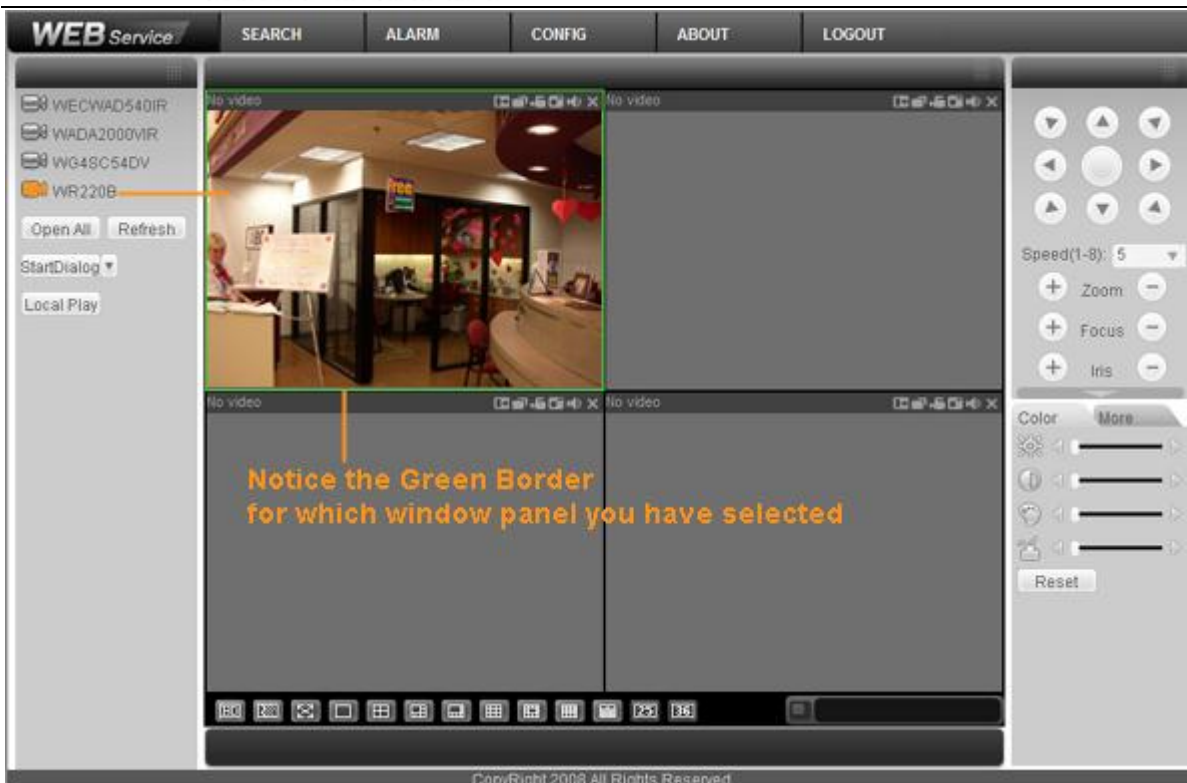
WEB Service

SEARCH ALARM CONFIG ABOUT LOGOUT

WECWAD540IR
WADA2000VIR
WG4SC54DV
WR220B

Open All Refresh

StartDialog

Local Play

No video

No video

No video

No video

free

Notice the Green Border
for which window panel you have selected

Speed(1-8): 5

Zoom

Focus

Iris

Color More

Reset

CopyRight 2008 All Rights Reserved